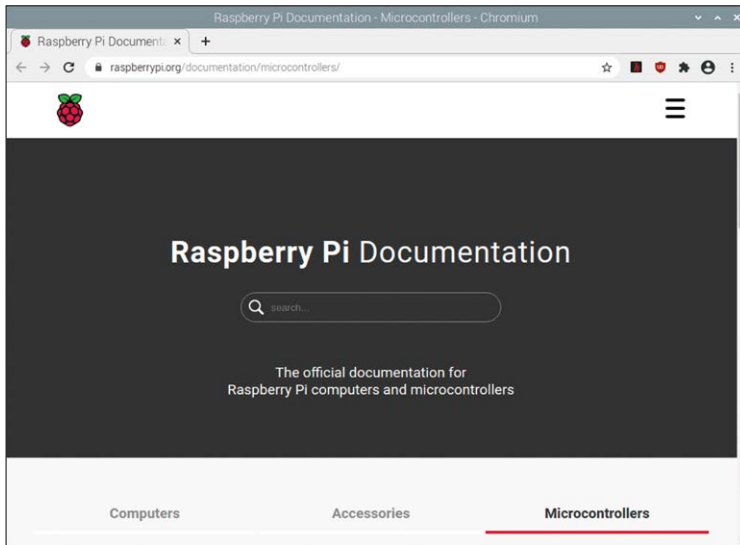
Raspberry Pi Documentation - Microcontrollers - Chromium

Raspberry Pi Documenta ×

+

raspberrypi.org/documentation/microcontrollers/

Raspberry Pi Documentation

search...

The official documentation for Raspberry Pi computers and microcontrollers

Computers

Accessories

Microcontrollers